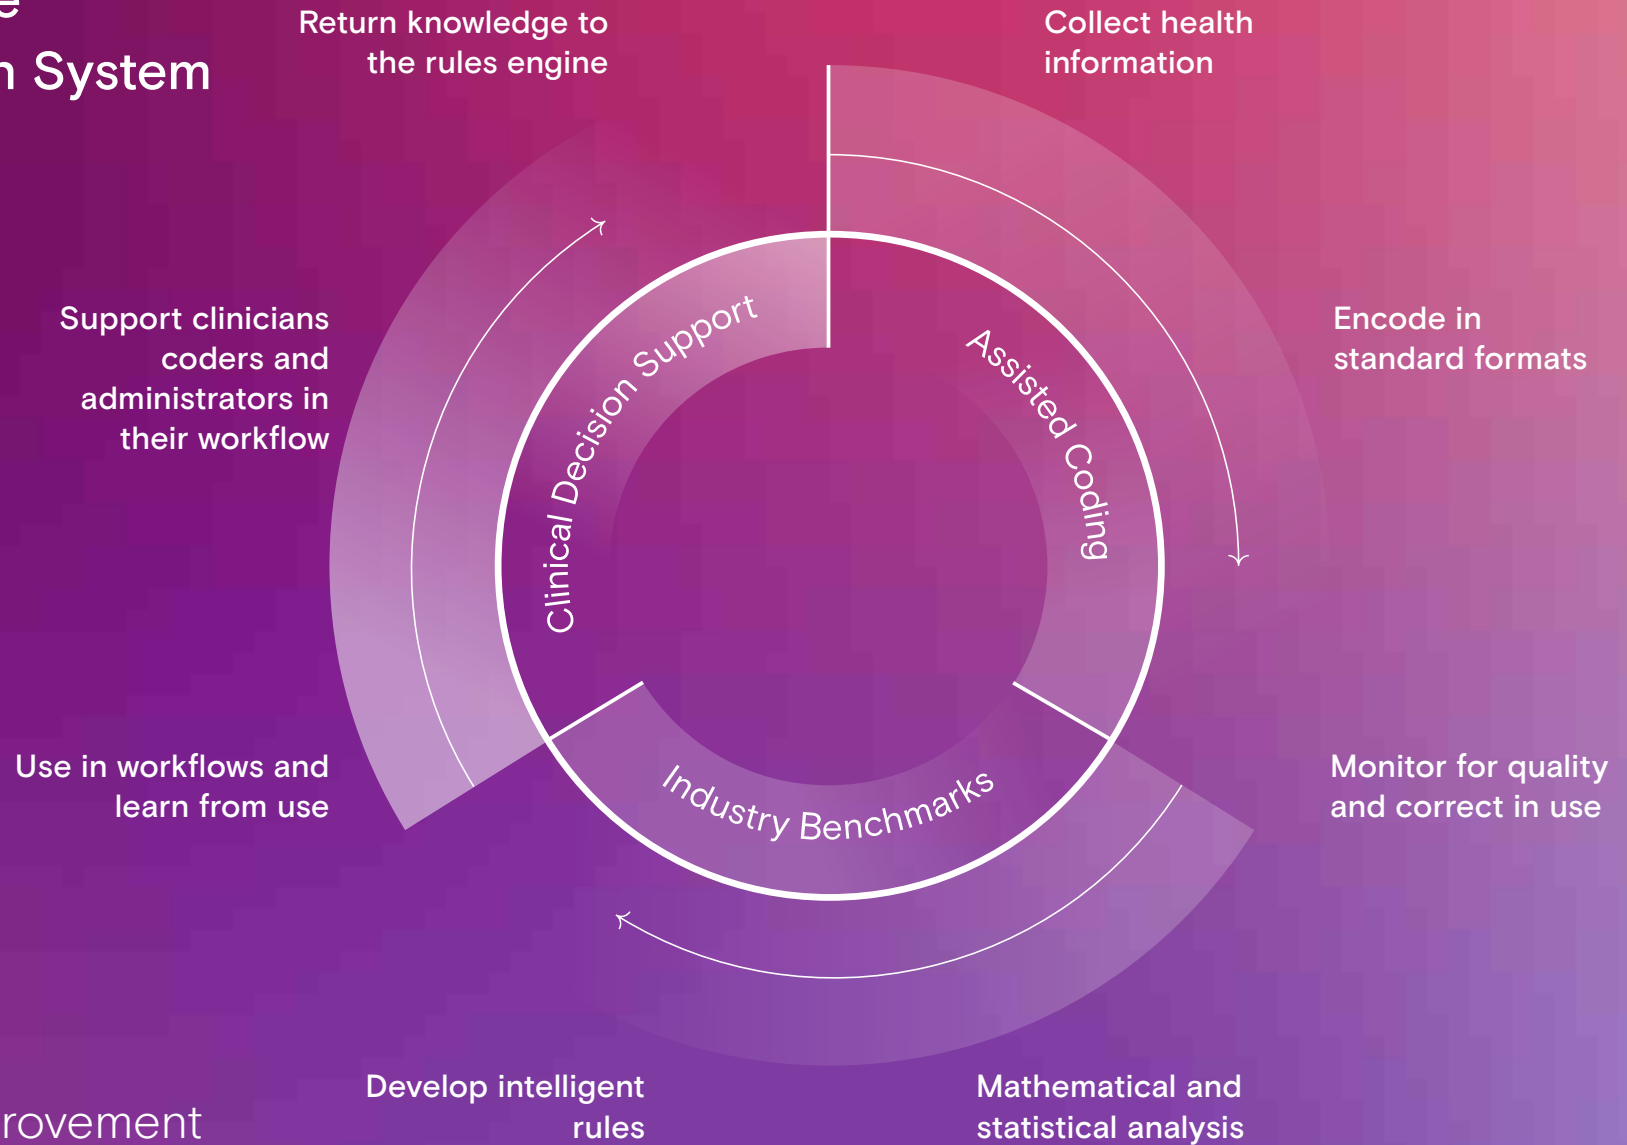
e
n System

Return knowledge to the rules engine

Collect health information

Support clinicians coders and administrators in their workflow

Encode in standard formats

Clinical Decision Support

Assisted Coding

Industry Benchmarks

Use in workflows and learn from use

Monitor for quality and correct in use

Develop intelligent rules

Mathematical and statistical analysis

rovement